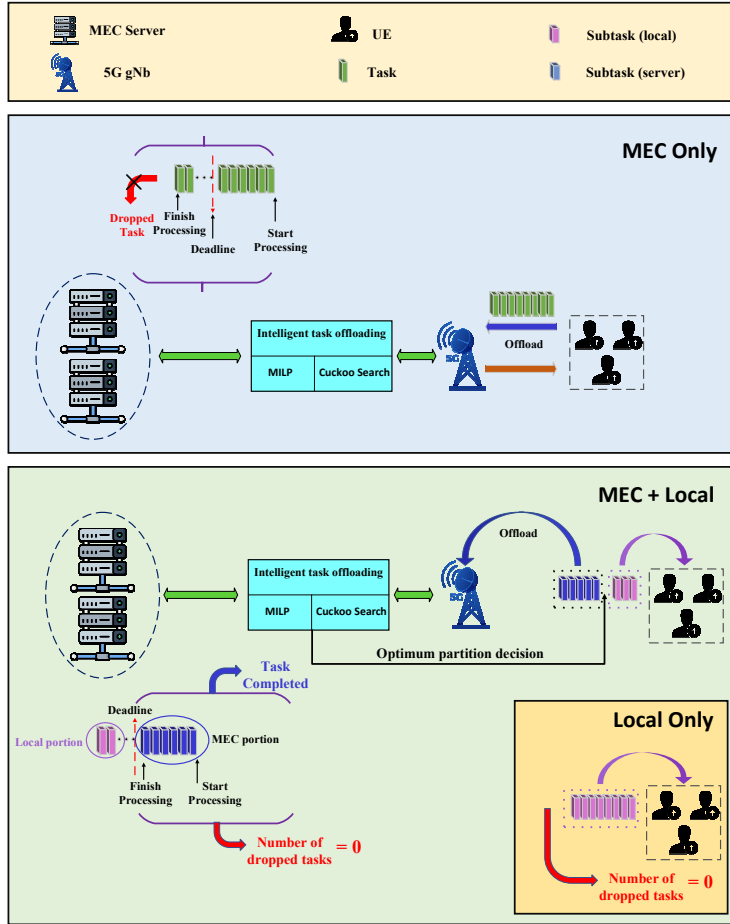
MEC Server
UE
Subtask (local)
5G gNb
Task
Subtask (server)

MEC Only

Dropped Task
Finish Processing
Deadline
Start Processing

Intelligent task offloading
MILP
Cuckoo Search
5G
Offload

MEC + Local

Offload
Intelligent task offloading
MILP
Cuckoo Search
5G
Optimum partition decision

Task Completed
Deadline
Local portion
MEC portion
Finish Processing
Start Processing
Number of dropped tasks $= 0$

Local Only

Number of dropped tasks $= 0$